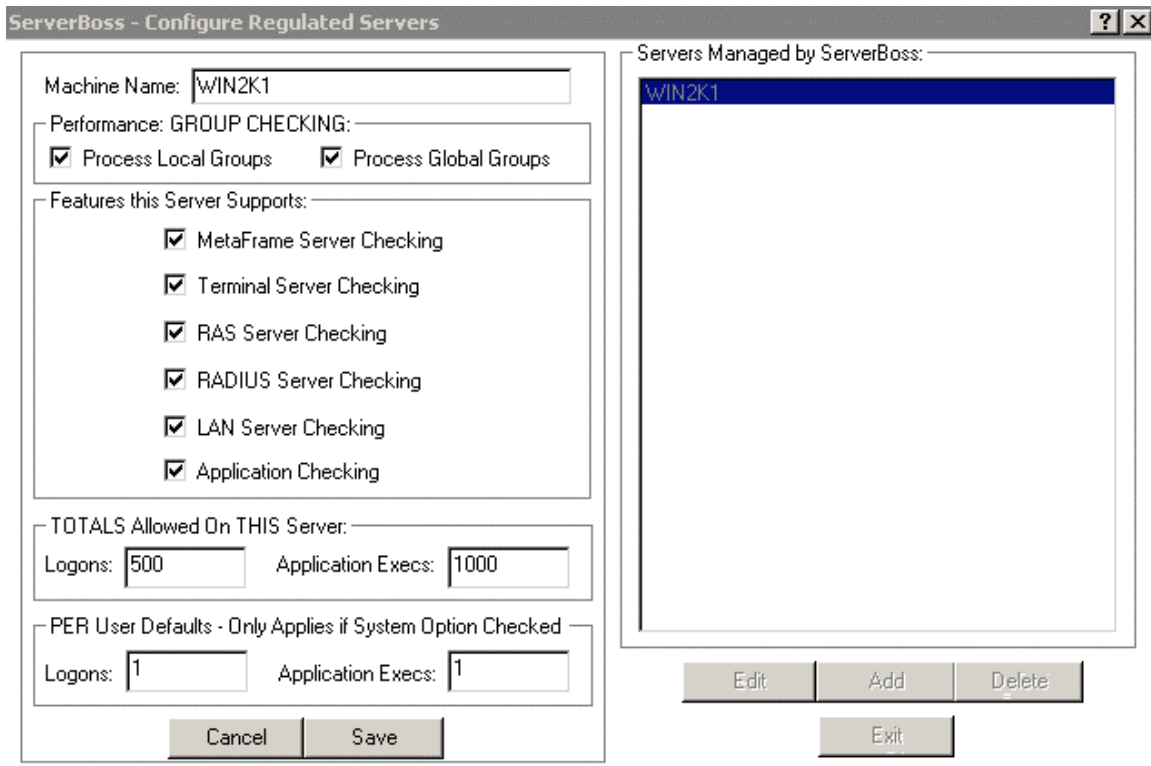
ServerBoss - Configure Regulated Servers

?

Machine Name: WIN2K1

Performance: GROUP CHECKING:

Process Local Groups

Process Global Groups

Features this Server Supports:

MetaFrame Server Checking

Terminal Server Checking

RAS Server Checking

RADIUS Server Checking

LAN Server Checking

Application Checking

TOTALS Allowed On THIS Server:

Logons: 500

Application Execs: 1000

PER User Defaults - Only Applies if System Option Checked

Logons: 1

Application Execs: 1

Cancel

Save

Servers Managed by ServerBoss:

WIN2K1

Edit

Add

Delete

Exit